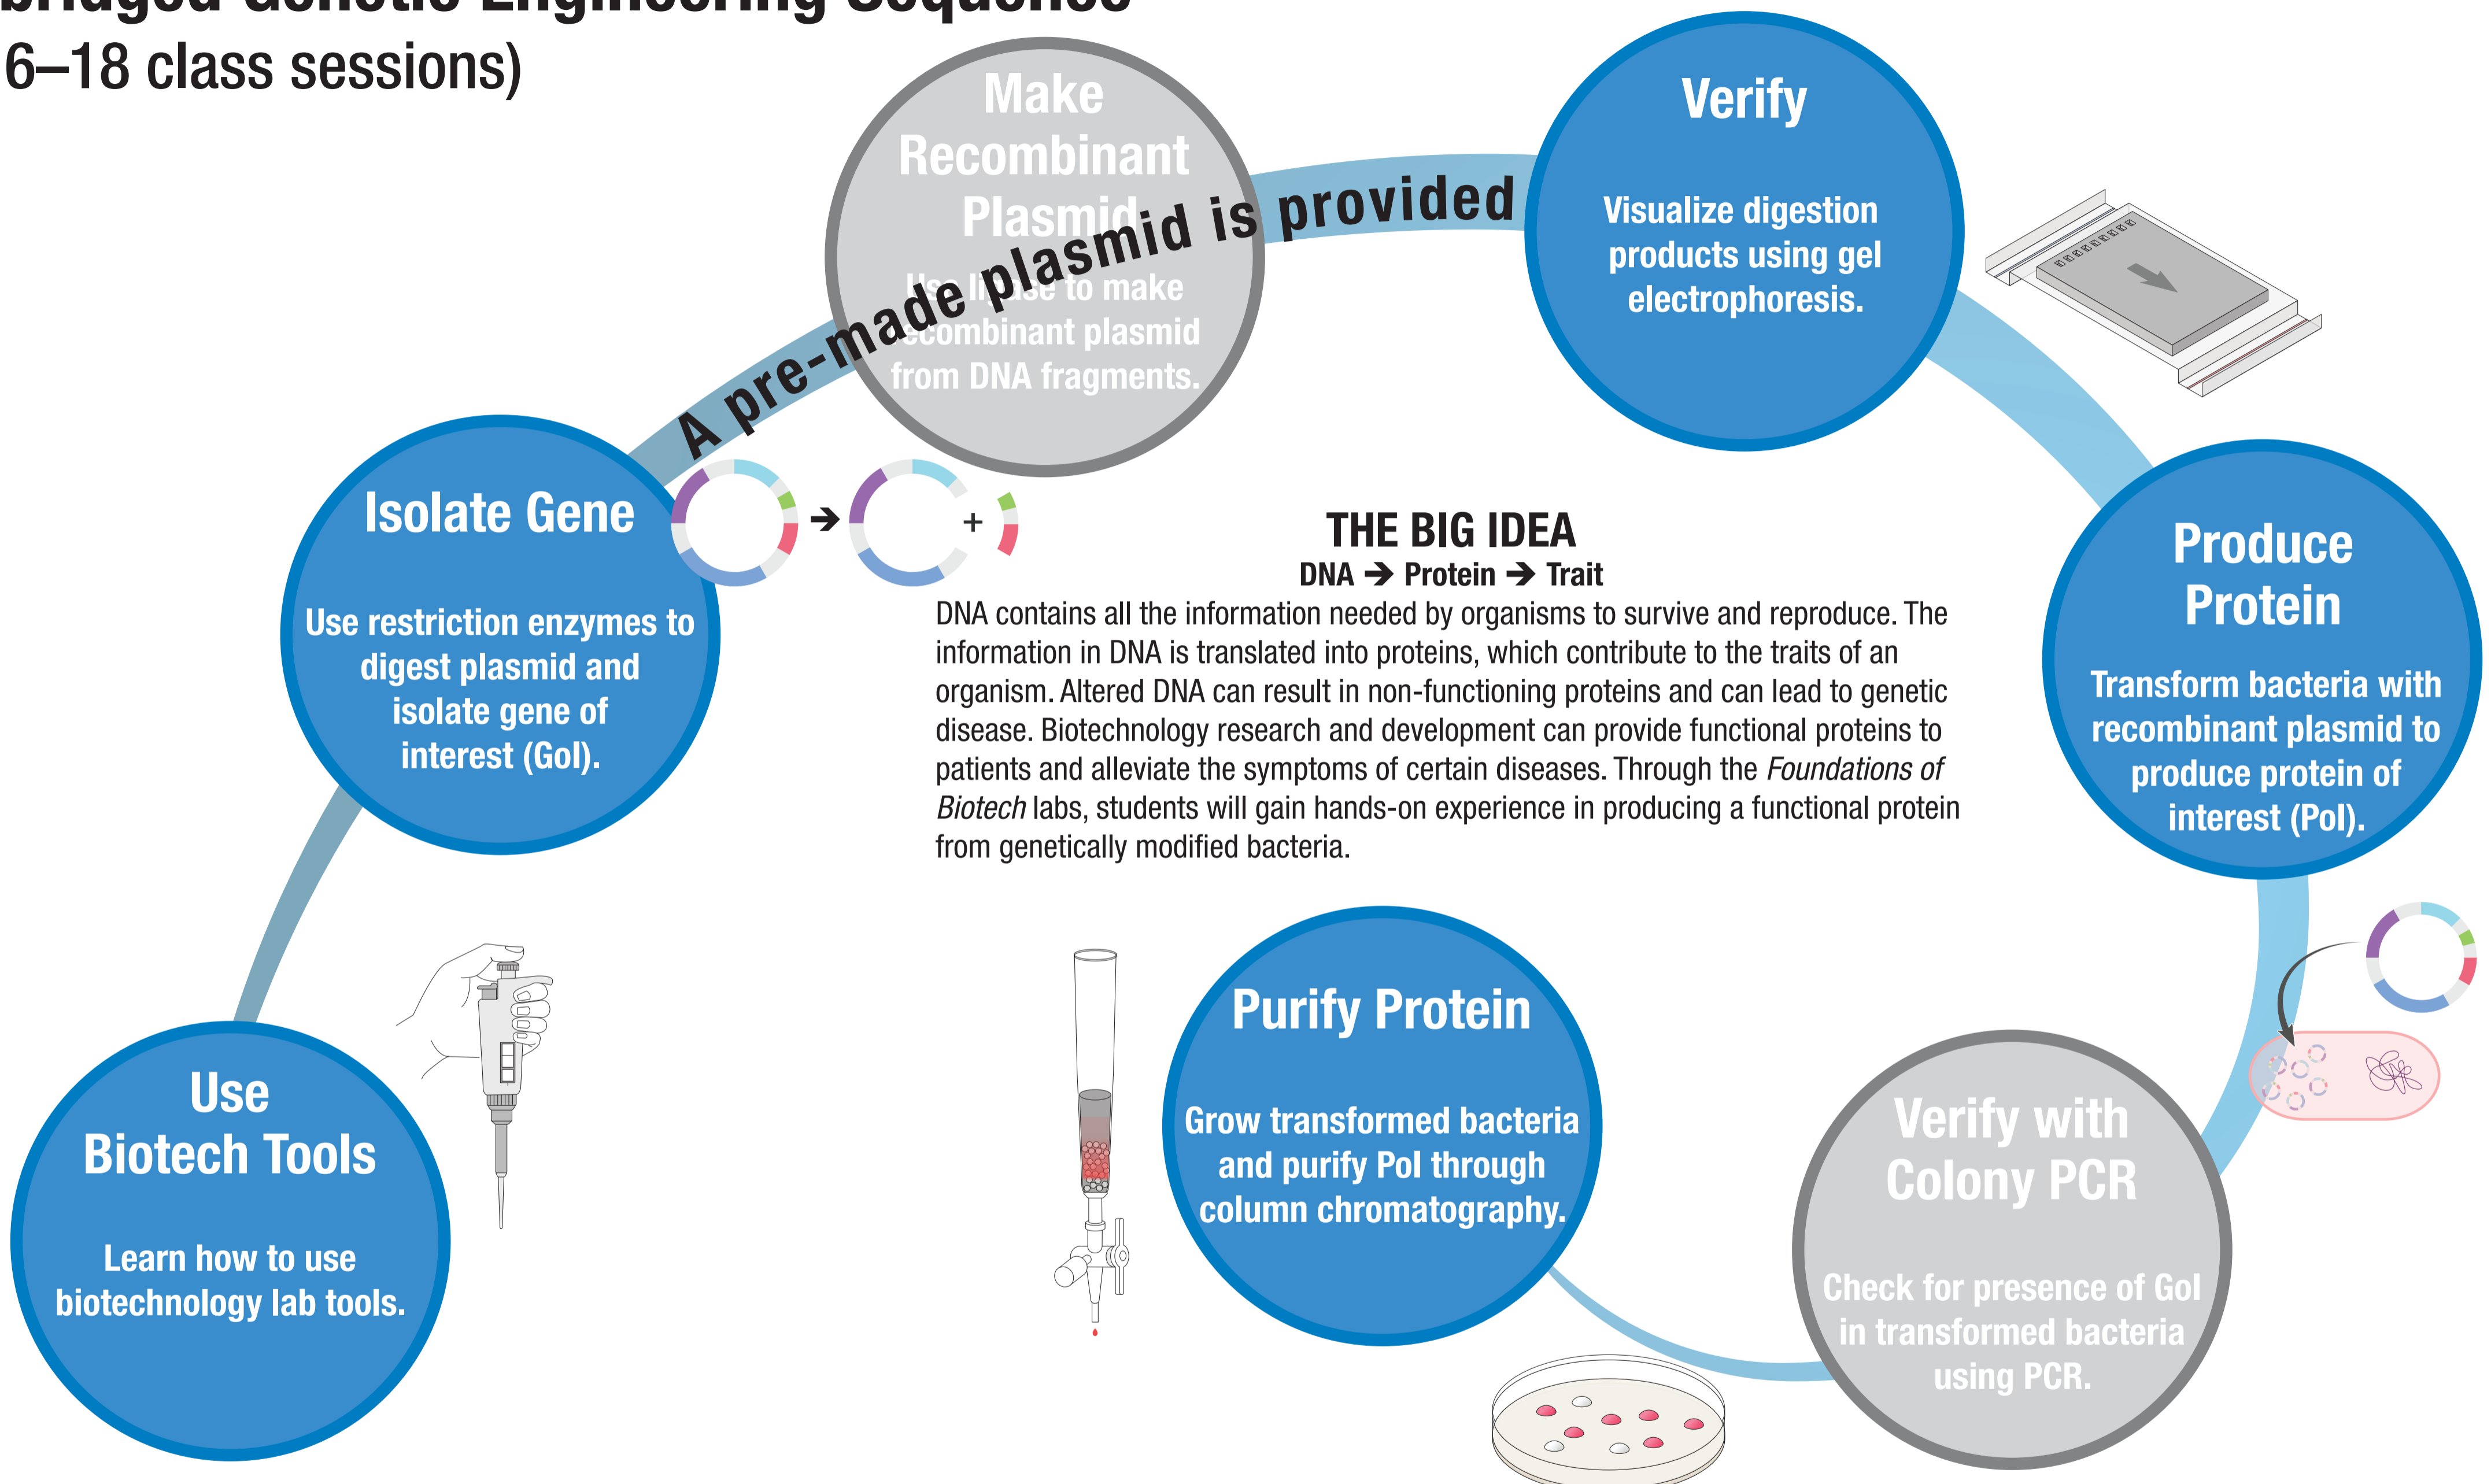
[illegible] Genetic Engineering Sequence
6–18 class sessions)

Make Recombinant Plasmid

Use ligase to make recombinant plasmid from DNA fragments.

A pre-made plasmid is provided

Verify

Visualize digestion products using gel electrophoresis.

Isolate Gene

Use restriction enzymes to digest plasmid and isolate gene of interest (GoI).

+

THE BIG IDEA
DNA → Protein → Trait

DNA contains all the information needed by organisms to survive and reproduce. The information in DNA is translated into proteins, which contribute to the traits of an organism. Altered DNA can result in non-functioning proteins and can lead to genetic disease. Biotechnology research and development can provide functional proteins to patients and alleviate the symptoms of certain diseases. Through the *Foundations of Biotech* labs, students will gain hands-on experience in producing a functional protein from genetically modified bacteria.

Produce Protein

Transform bacteria with recombinant plasmid to produce protein of interest (PoI).

Use Biotech Tools

Learn how to use biotechnology lab tools.

Purify Protein

Grow transformed bacteria and purify PoI through column chromatography.

Verify with Colony PCR

Check for presence of GoI in transformed bacteria using PCR.